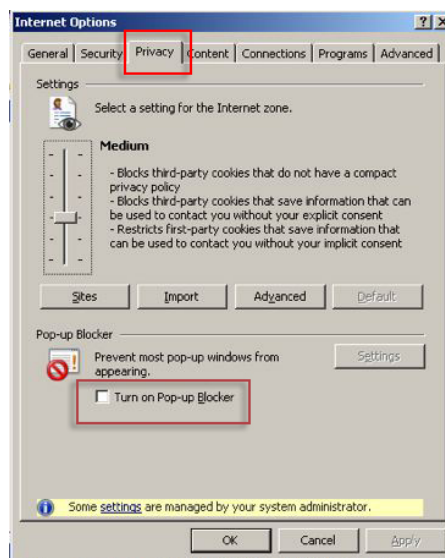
Internet Options

? X

General | Security | Privacy | Content | Connections | Programs | Advanced

Settings

Select a setting for the Internet zone.

Medium

- Blocks third-party cookies that do not have a compact privacy policy
- Blocks third-party cookies that save information that can be used to contact you without your explicit consent
- Restricts first-party cookies that save information that can be used to contact you without your implicit consent

Sites | Import | Advanced | Default

Pop-up Blocker

Prevent most pop-up windows from appearing.

Settings

Turn on Pop-up Blocker

Some settings are managed by your system administrator.

OK | Cancel | Apply